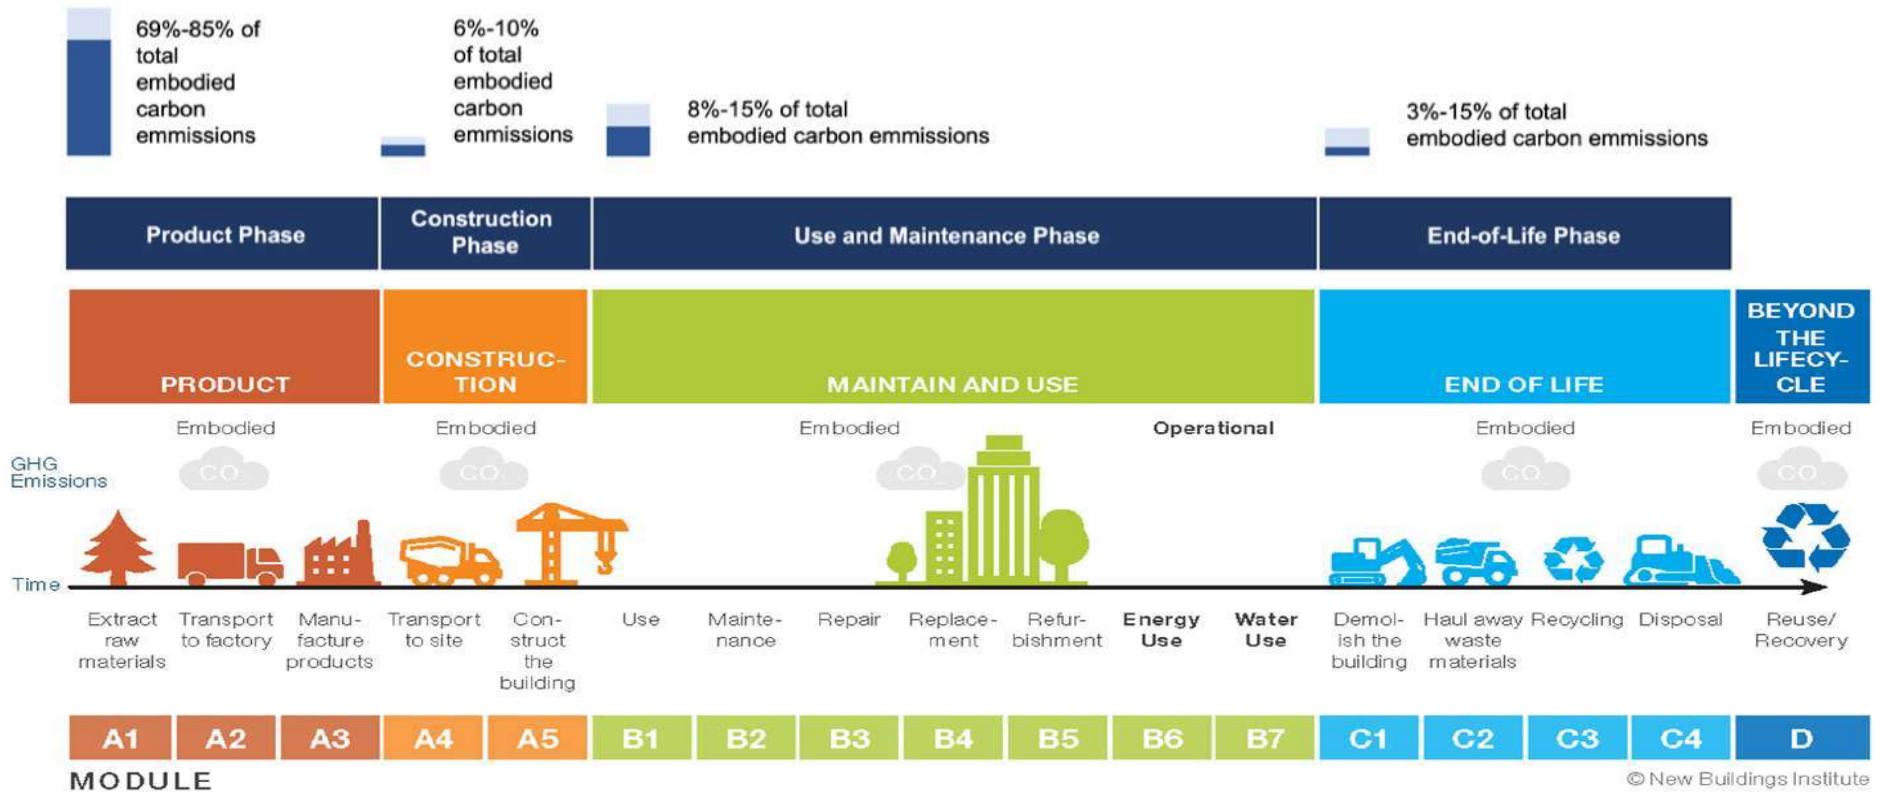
69%-85% of total embodied carbon emmissions

6%-10% of total embodied carbon emmissions

8%-15% of total embodied carbon emmissions

3%-15% of total embodied carbon emmissions

| Product Phase | Construction Phase | Use and Maintenance Phase | End-of-Life Phase |
|---|---|---|---|

PRODUCT

CONSTRUCTION

MAINTAIN AND USE

END OF LIFE

BEYOND THE LIFECYCLE

Embodied

Embodied

Embodied

Operational

Embodied

Embodied

GHG Emissions

CO

CO

CO

CO

CO

Time

Extract raw materials

Transport to factory

Manufacture products

Transport to site

Construct the building

Use

Maintenance

Repair

Replacement

Refurbishment

Energy Use

Water Use

Demolish the building

Haul away waste materials

Recycling

Disposal

Reuse/ Recovery

| A1 | A2 | A3 | A4 | A5 | B1 | B2 | B3 | B4 | B5 | B6 | B7 | C1 | C2 | C3 | C4 | D |
|---|---|---|---|---|---|---|---|---|---|---|---|---|---|---|---|---|

MODULE

© New Buildings Institute